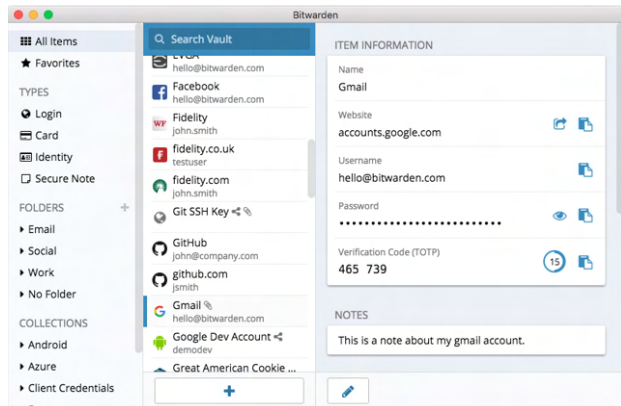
Bitwarden

All Items
Favorites

TYPES
Login
Card
Identity
Secure Note

FOLDERS +
Email
Social
Work
No Folder

COLLECTIONS
Android
Azure
Client Credentials

Search Vault

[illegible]
hello@bitwarden.com
Facebook
hello@bitwarden.com
Fidelity
john.smith
fidelity.co.uk
testuser
fidelity.com
john.smith
Git SSH Key
GitHub
john@company.com
github.com
jsmith
Gmail
hello@bitwarden.com
Google Dev Account
demodev
Great American Cookie ...

+

ITEM INFORMATION

Name
Gmail

Website
accounts.google.com

Username
hello@bitwarden.com

Password
••••••••••••••••••••••••••••

Verification Code (TOTP)
465 739
15

NOTES

This is a note about my gmail account.